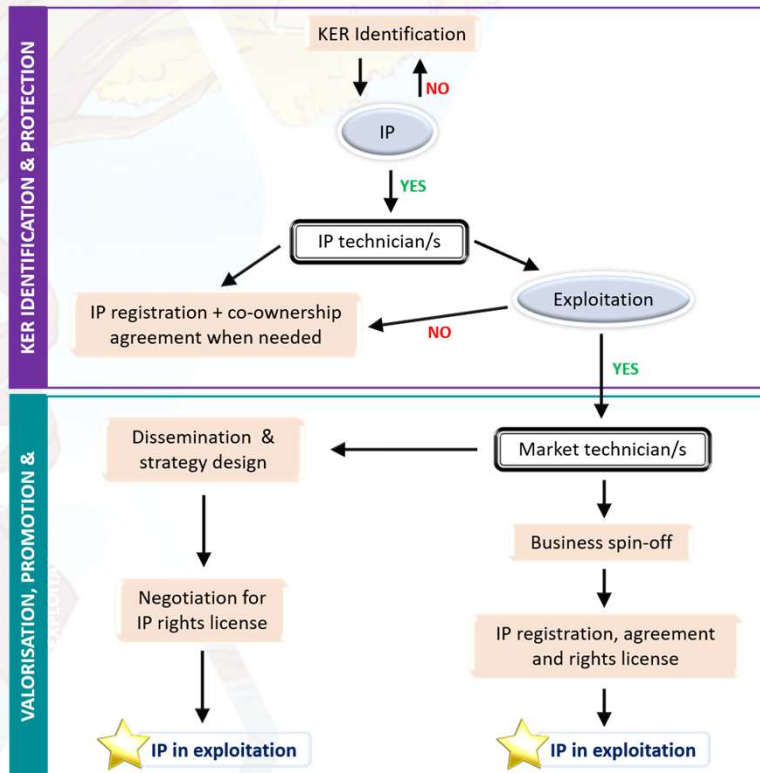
KER IDENTIFICATION & PROTECTION

KER Identification

NO

IP

YES

IP technician/s

IP registration + co-ownership agreement when needed

NO

Exploitation

YES

VALORISATION, PROMOTION &

Dissemination & strategy design

Market technician/s

Business spin-off

Negotiation for IP rights license

IP registration, agreement and rights license

IP in exploitation

IP in exploitation